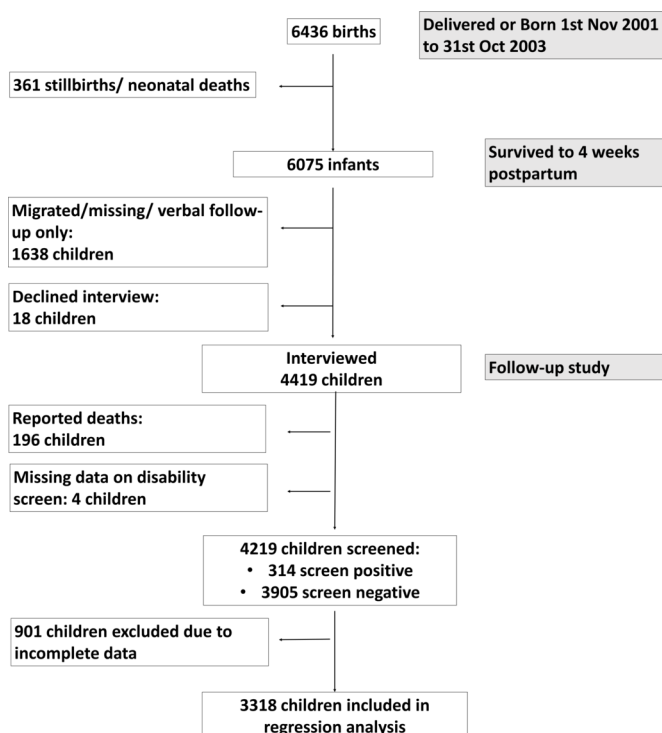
6436 births

Delivered or Born 1st Nov 2001 to 31st Oct 2003

361 stillbirths/ neonatal deaths

6075 infants

Survived to 4 weeks postpartum

Migrated/missing/ verbal follow-up only:
1638 children

Declined interview:
18 children

Interviewed
4419 children

Follow-up study

Reported deaths:
196 children

Missing data on disability screen: 4 children

4219 children screened:
• 314 screen positive
• 3905 screen negative

901 children excluded due to incomplete data

3318 children included in regression analysis